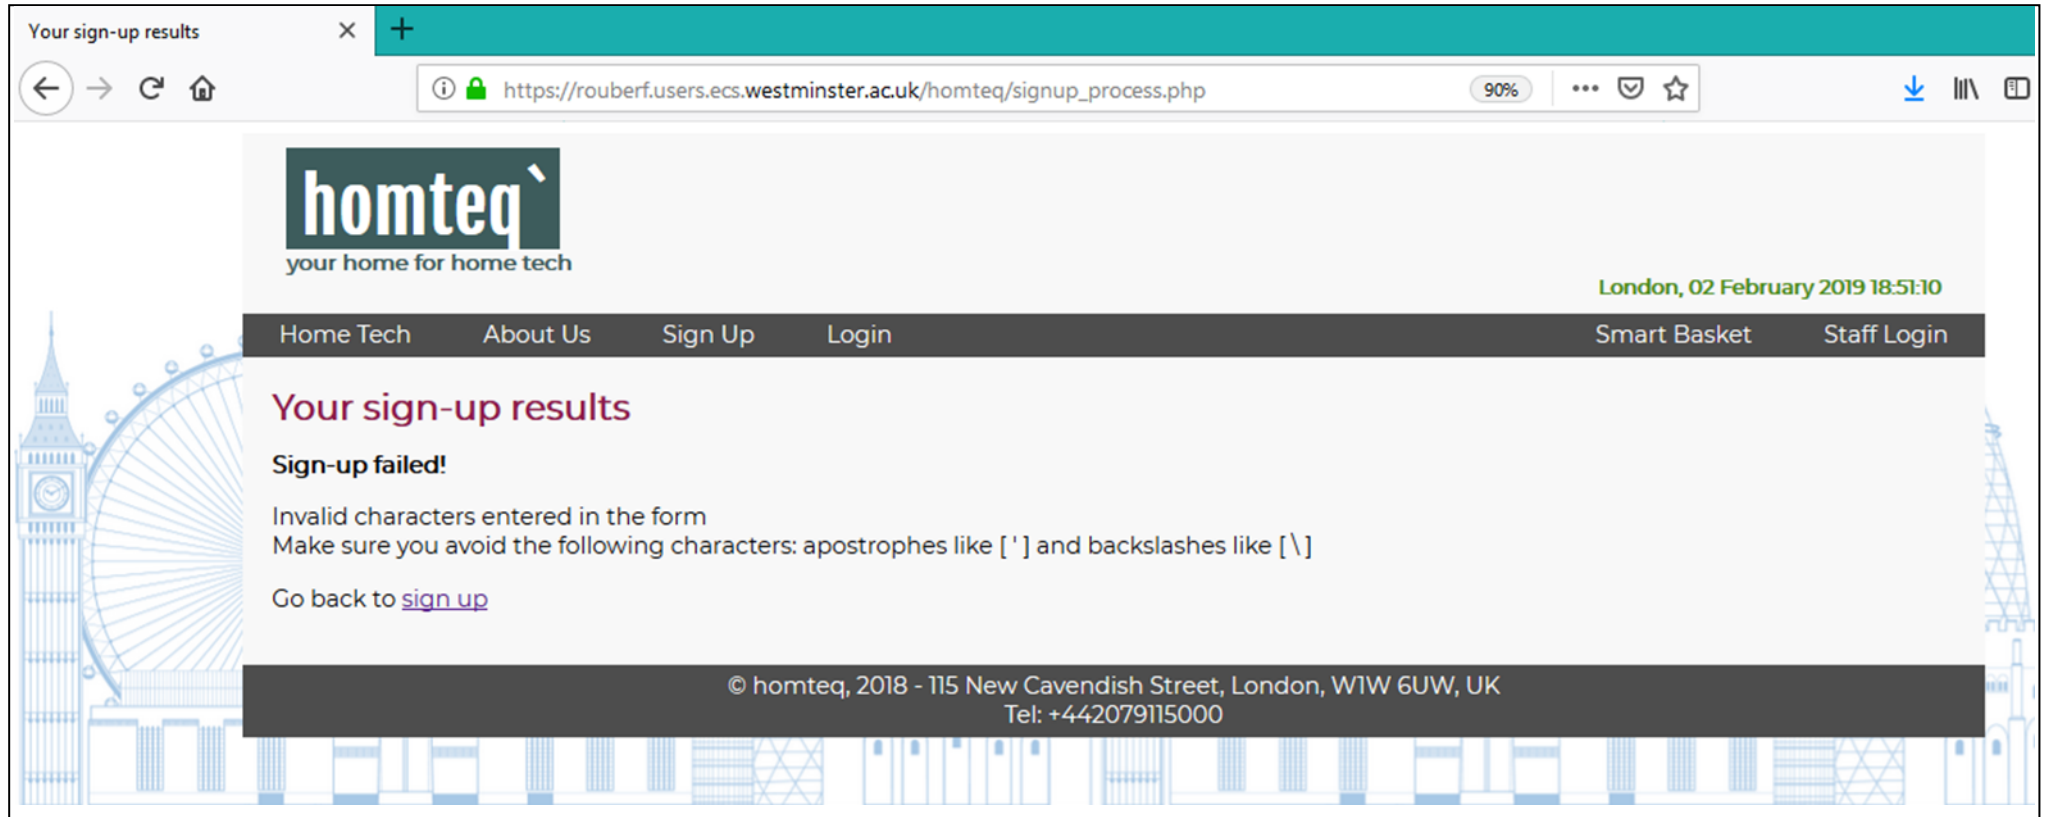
Your sign-up results

https://rouberf.users.ecs.westminster.ac.uk/homteq/signup_process.php

90%

homteq

your home for home tech

London, 02 February 2019 18:51:10

Home Tech About Us Sign Up Login Smart Basket Staff Login

Your sign-up results

**Sign-up failed!**

Invalid characters entered in the form
Make sure you avoid the following characters: apostrophes like [ ' ] and backslashes like [ \ ]

Go back to sign up

© homteq, 2018 - 115 New Cavendish Street, London, W1W 6UW, UK
Tel: +442079115000